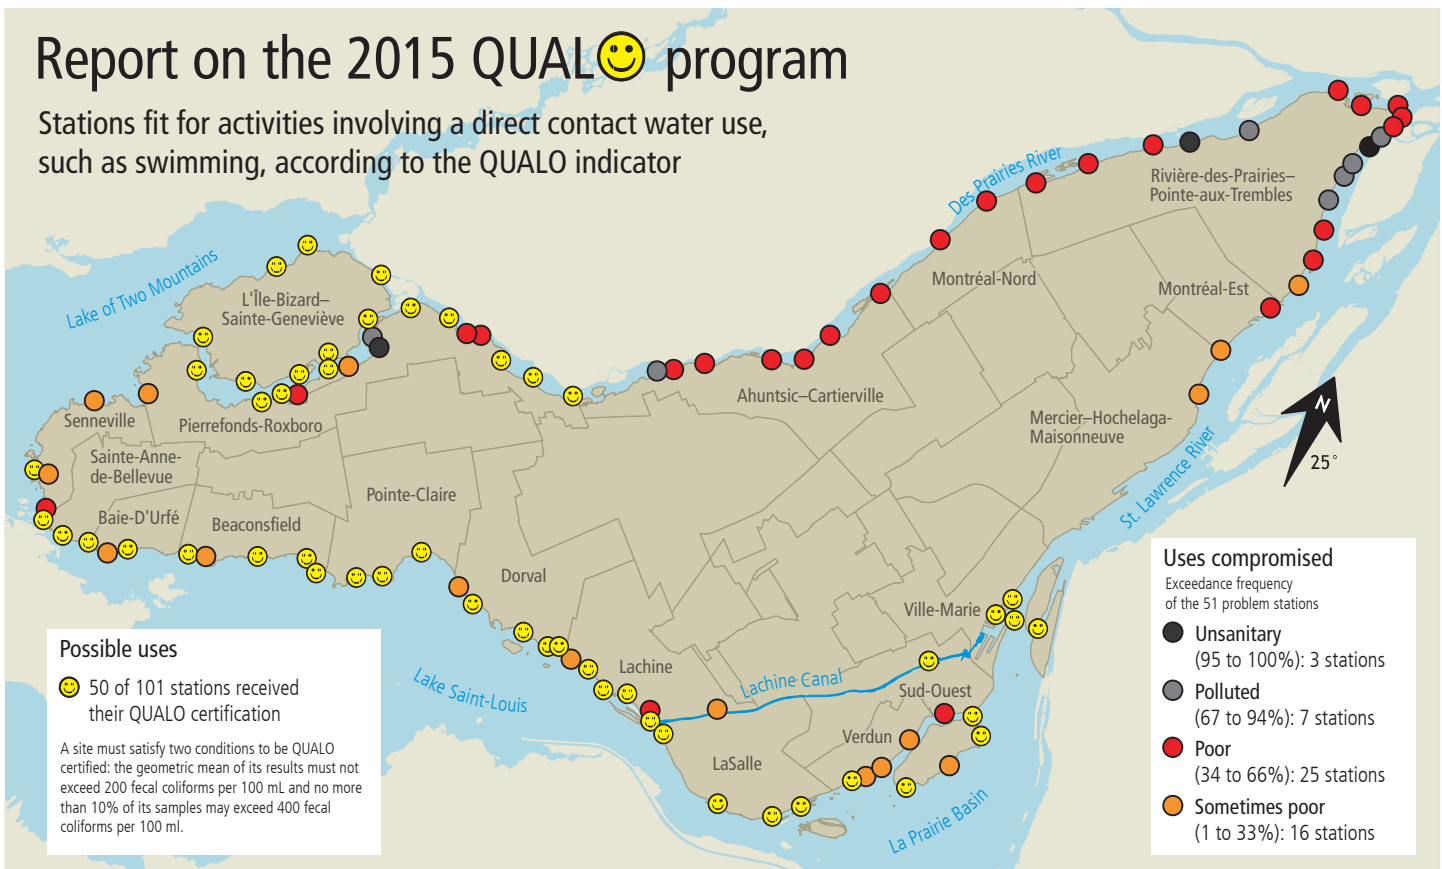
Report on the 2015 QUALO program

Stations fit for activities involving a direct contact water use, such as swimming, according to the QUALO indicator

Lake of Two Mountains

L'Île-Bizard–Sainte-Geneviève

Senneville

Pierrefonds-Roxboro

Sainte-Anne-de-Bellevue

Baie-D'Urfé

Beaconsfield

Pointe-Claire

Dorval

Lachine

LaSalle

Verdun

Sud-Ouest

Ville-Marie

Lachine Canal

Lake Saint-Louis

La Prairie Basin

Ahuntsic–Cartierville

Montréal-Nord

Des Prairies River

Rivière-des-Prairies–Pointe-aux-Trembles

Montréal-Est

Mercier–Hochelaga-Maisonneuve

St. Lawrence River

N

25°

Possible uses

50 of 101 stations received their QUALO certification

A site must satisfy two conditions to be QUALO certified: the geometric mean of its results must not exceed 200 fecal coliforms per 100 mL and no more than 10% of its samples may exceed 400 fecal coliforms per 100 ml.

Uses compromised

Exceedance frequency of the 51 problem stations

Unsanitary (95 to 100%): 3 stations

Polluted (67 to 94%): 7 stations

Poor (34 to 66%): 25 stations

Sometimes poor (1 to 33%): 16 stations